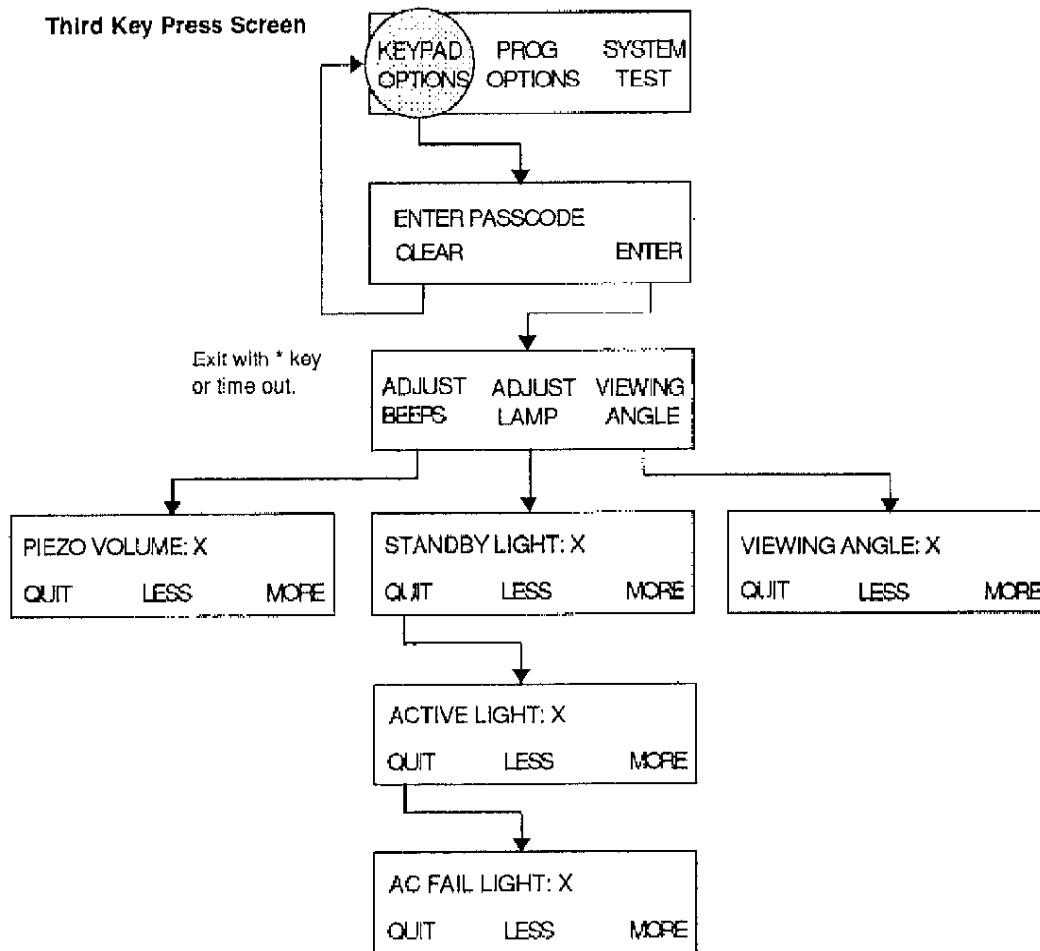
Third Key Press Screen

KEYPAD OPTIONS PROG OPTIONS SYSTEM TEST

ENTER PASSCODE
CLEAR ENTER

Exit with * key or time out.

ADJUST BEEPS ADJUST LAMP VIEWING ANGLE

PIEZO VOLUME: X
QUIT LESS MORE

STANDBY LIGHT: X
QUIT LESS MORE

VIEWING ANGLE: X
QUIT LESS MORE

ACTIVE LIGHT: X
QUIT LESS MORE

AC FAIL LIGHT: X
QUIT LESS MORE